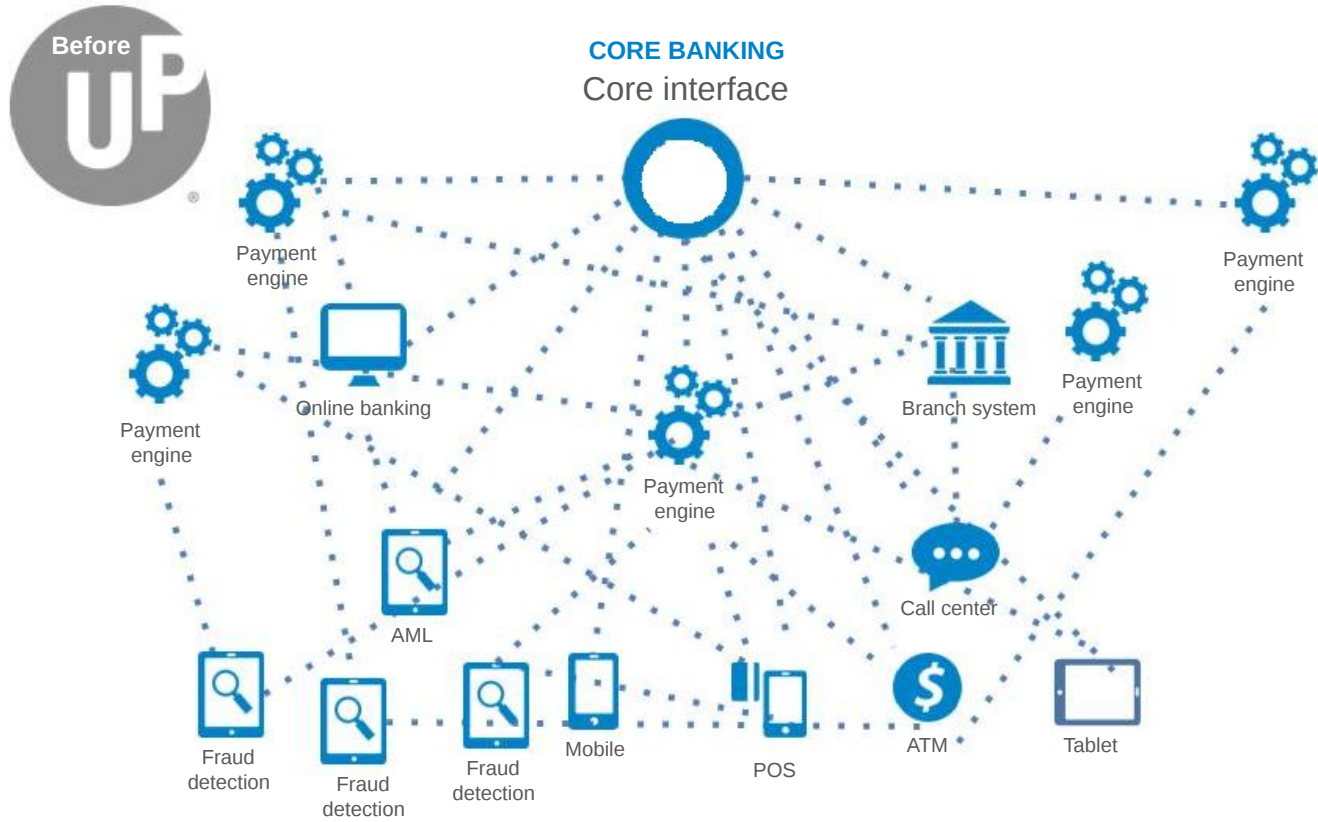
Before

CORE BANKING
Core interface

Payment engine

Payment engine

Payment engine

Online banking

Payment engine

Branch system

Payment engine

Payment engine

AML

Call center

Fraud detection

Fraud detection

Fraud detection

Mobile

POS

ATM

Tablet